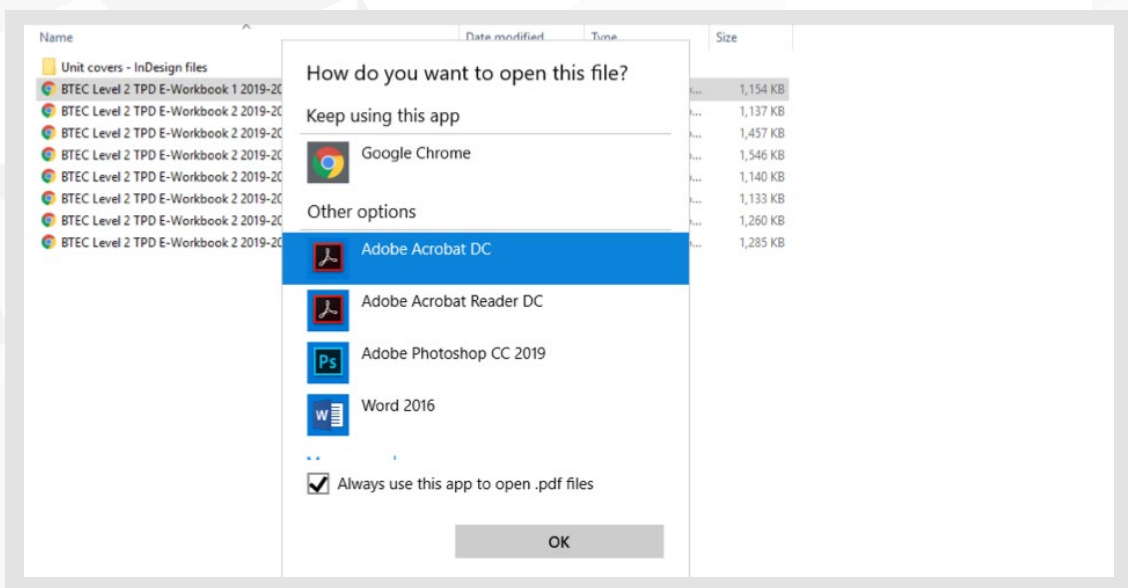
Name

Date modified

Type

Size

Unit covers - InDesign files

BTEC Level 2 TPD E-Workbook 1 2019-20

1,154 KB

BTEC Level 2 TPD E-Workbook 2 2019-20

1,137 KB

BTEC Level 2 TPD E-Workbook 2 2019-20

1,457 KB

BTEC Level 2 TPD E-Workbook 2 2019-20

1,546 KB

BTEC Level 2 TPD E-Workbook 2 2019-20

1,140 KB

BTEC Level 2 TPD E-Workbook 2 2019-20

1,133 KB

BTEC Level 2 TPD E-Workbook 2 2019-20

1,260 KB

BTEC Level 2 TPD E-Workbook 2 2019-20

1,285 KB

How do you want to open this file?

Keep using this app

Google Chrome

Other options

Adobe Acrobat DC

Adobe Acrobat Reader DC

Adobe Photoshop CC 2019

Word 2016

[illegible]

Always use this app to open .pdf files

OK